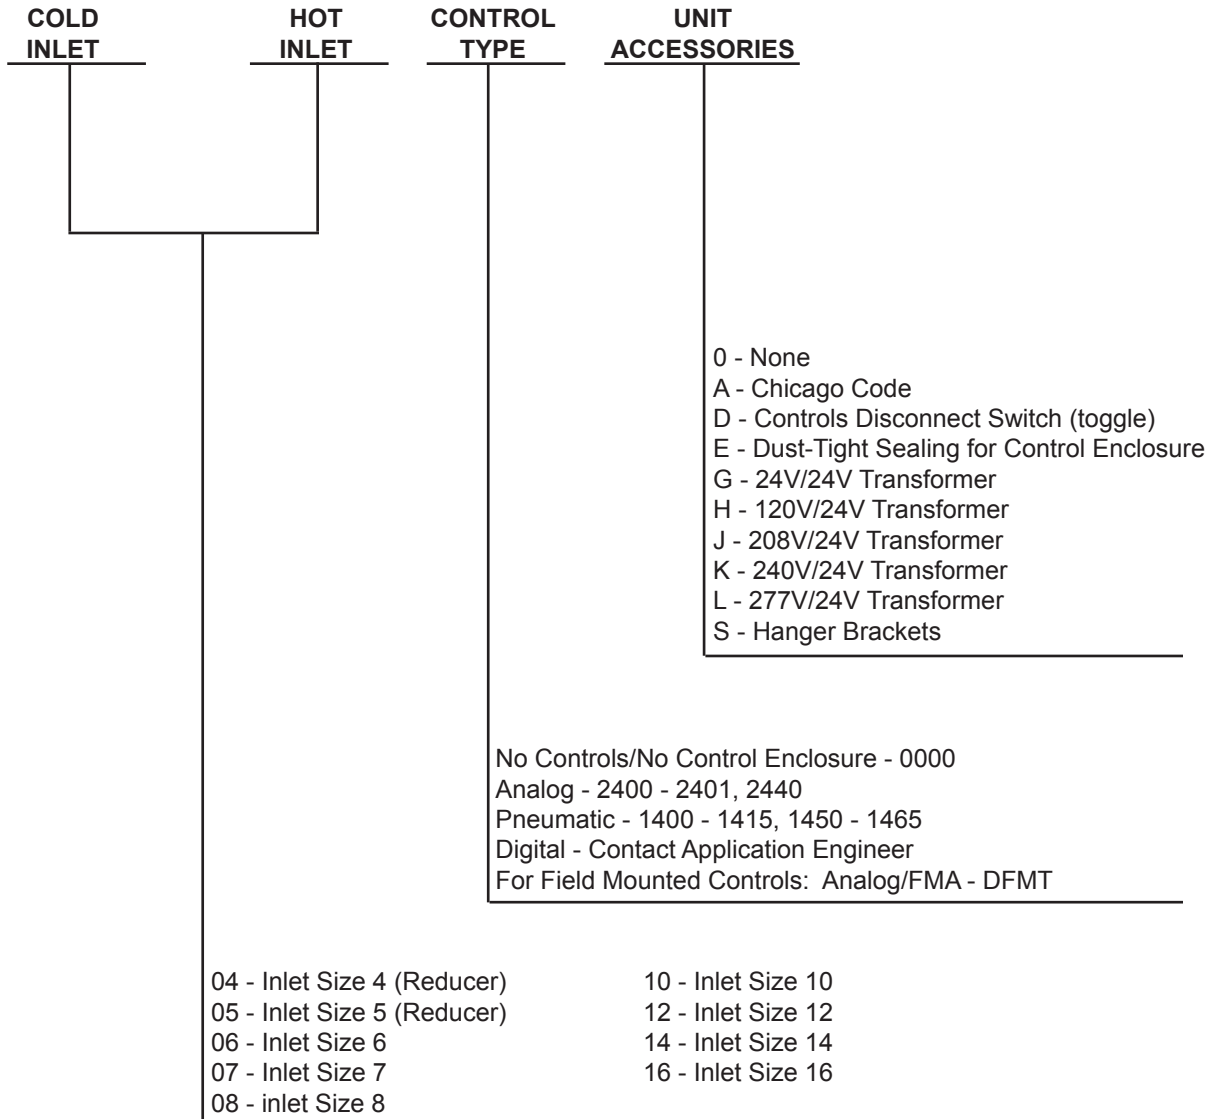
COLD INLET

HOT INLET

CONTROL TYPE

UNIT ACCESSORIES

0 - None
A - Chicago Code
D - Controls Disconnect Switch (toggle)
E - Dust-Tight Sealing for Control Enclosure
G - 24V/24V Transformer
H - 120V/24V Transformer
J - 208V/24V Transformer
K - 240V/24V Transformer
L - 277V/24V Transformer
S - Hanger Brackets

No Controls/No Control Enclosure - 0000
Analog - 2400 - 2401, 2440
Pneumatic - 1400 - 1415, 1450 - 1465
Digital - Contact Application Engineer
For Field Mounted Controls: Analog/FMA - DFMT

04 - Inlet Size 4 (Reducer)
05 - Inlet Size 5 (Reducer)
06 - Inlet Size 6
07 - Inlet Size 7
08 - inlet Size 8

10 - Inlet Size 10
12 - Inlet Size 12
14 - Inlet Size 14
16 - Inlet Size 16